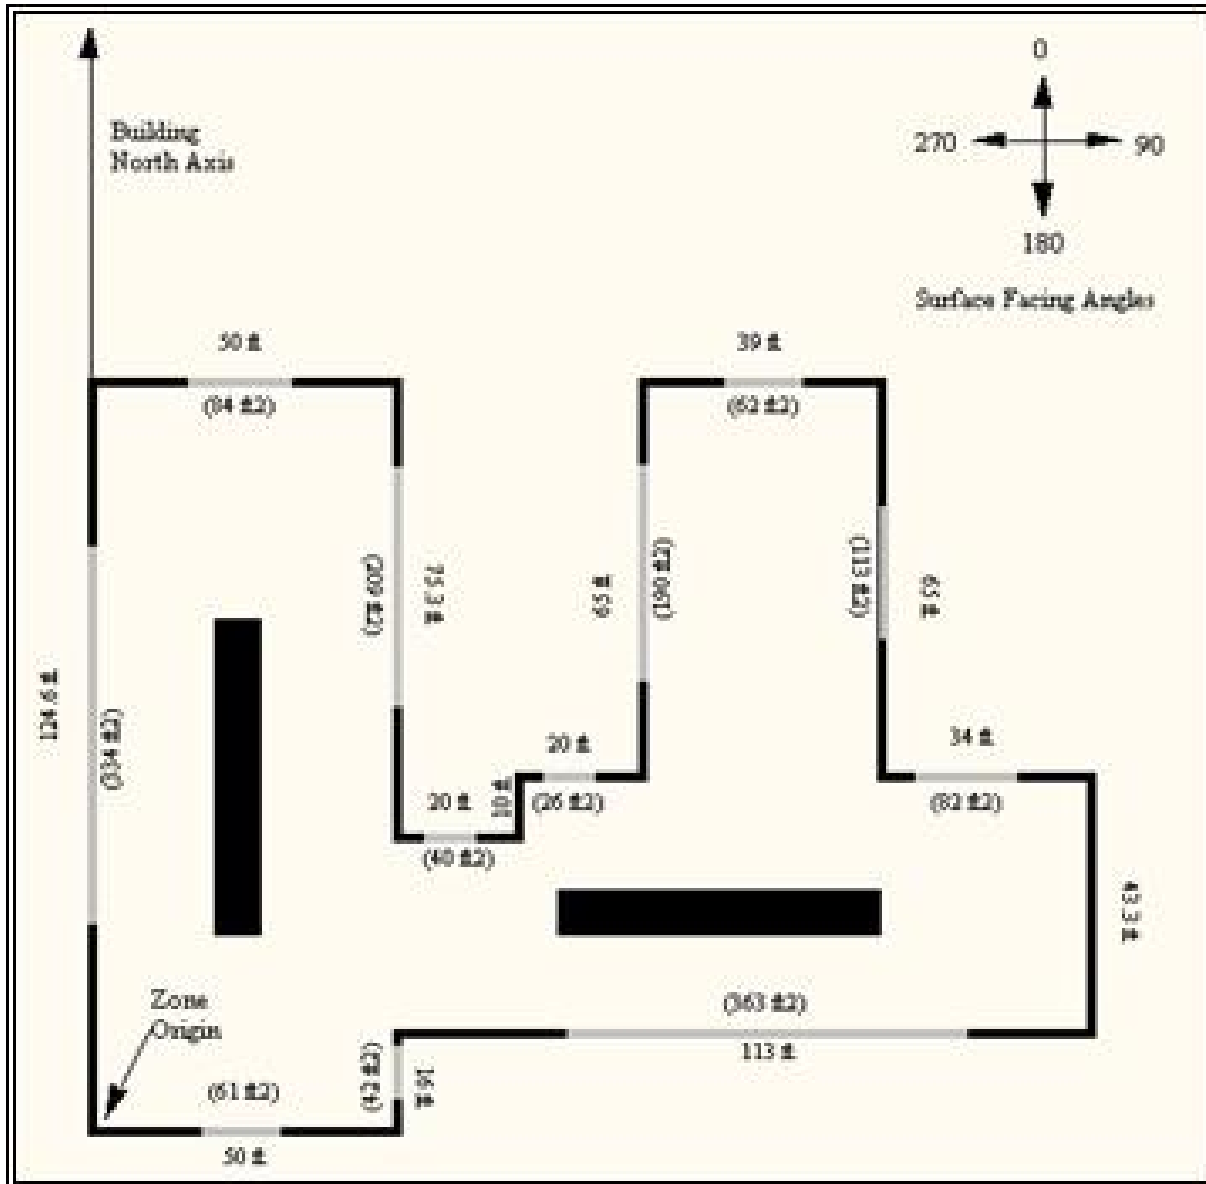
Building North Axis

0
270
90
180

Surface Facing Angles

50 ft
(94 ft2)

39 ft
(62 ft2)

(209 ft2)
75.3 ft

65 ft
(180 ft2)

(113 ft2)
65 ft

124.6 ft
(334 ft2)

20 ft
10 ft
(26 ft2)

34 ft
(82 ft2)

20 ft
(40 ft2)

43.3 ft

Zone Origin

(363 ft2)
113 ft

(61 ft2)
(42 ft2)
16 ft

50 ft